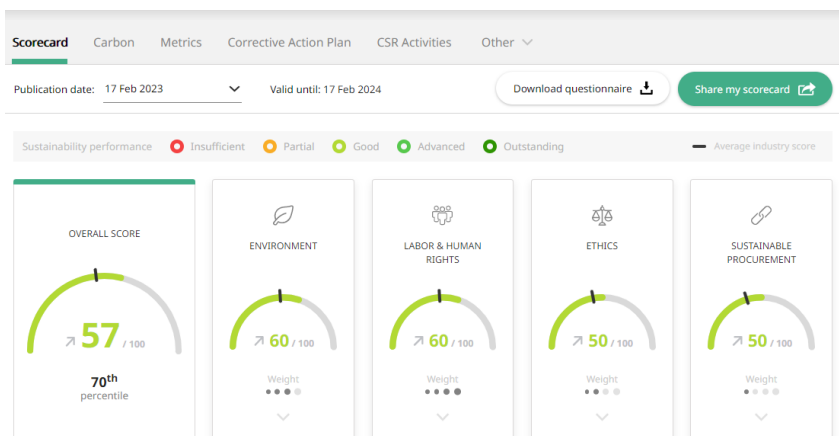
Scorecard Carbon Metrics Corrective Action Plan CSR Activities Other

Publication date: 17 Feb 2023

Valid until: 17 Feb 2024

Download questionnaire

Share my scorecard

Sustainability performance Insufficient Partial Good Advanced Outstanding

Average industry score

OVERALL SCORE

57 / 100

$70^{th}$ percentile

ENVIRONMENT

60 / 100

Weight

LABOR & HUMAN RIGHTS

60 / 100

Weight

ETHICS

50 / 100

Weight

SUSTAINABLE PROCUREMENT

50 / 100

Weight